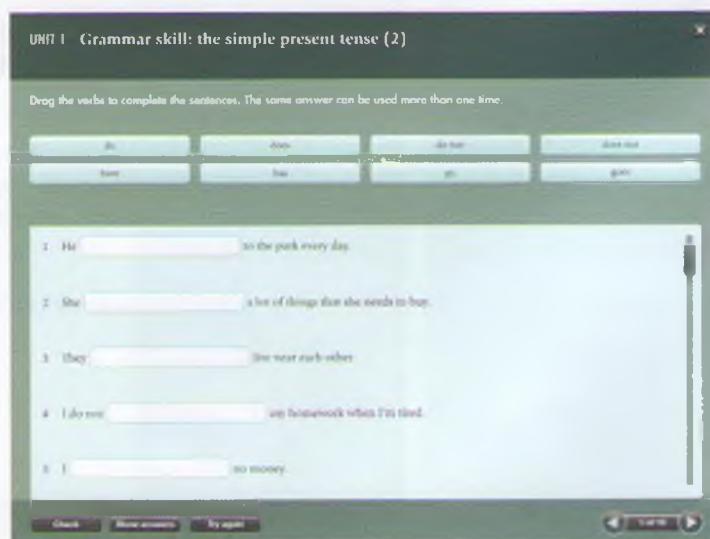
UNIT 1 Grammar skill: the simple present tense (2)

Drag the verbs to complete the sentences. The same answer can be used more than one time.

do | does | do not | does not
have | has | go | goes

1 He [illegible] to the park every day.

2 She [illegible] a lot of things that she needs to buy.

3 They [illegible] live near each other.

4 I do not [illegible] any homework when I'm tired.

5 I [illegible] no money.

Check | Show answers | Try again

1 of 10